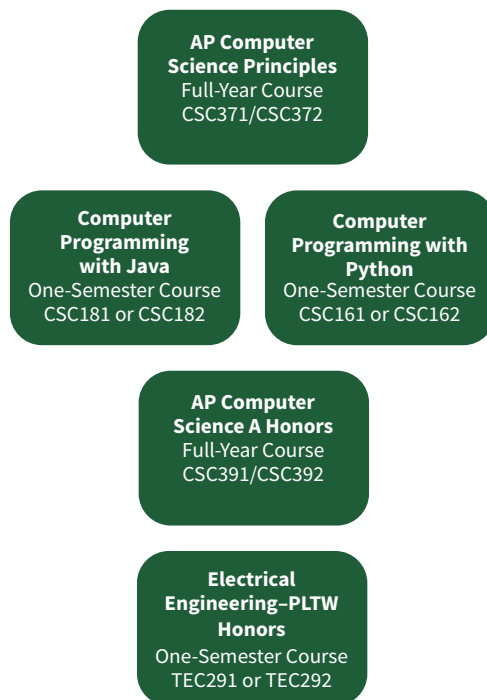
AP Computer Science Principles
Full-Year Course
CSC371/CSC372

Computer Programming with Java
One-Semester Course
CSC181 or CSC182

Computer Programming with Python
One-Semester Course
CSC161 or CSC162

AP Computer Science A Honors
Full-Year Course
CSC391/CSC392

Electrical Engineering–PLTW Honors
One-Semester Course
TEC291 or TEC292